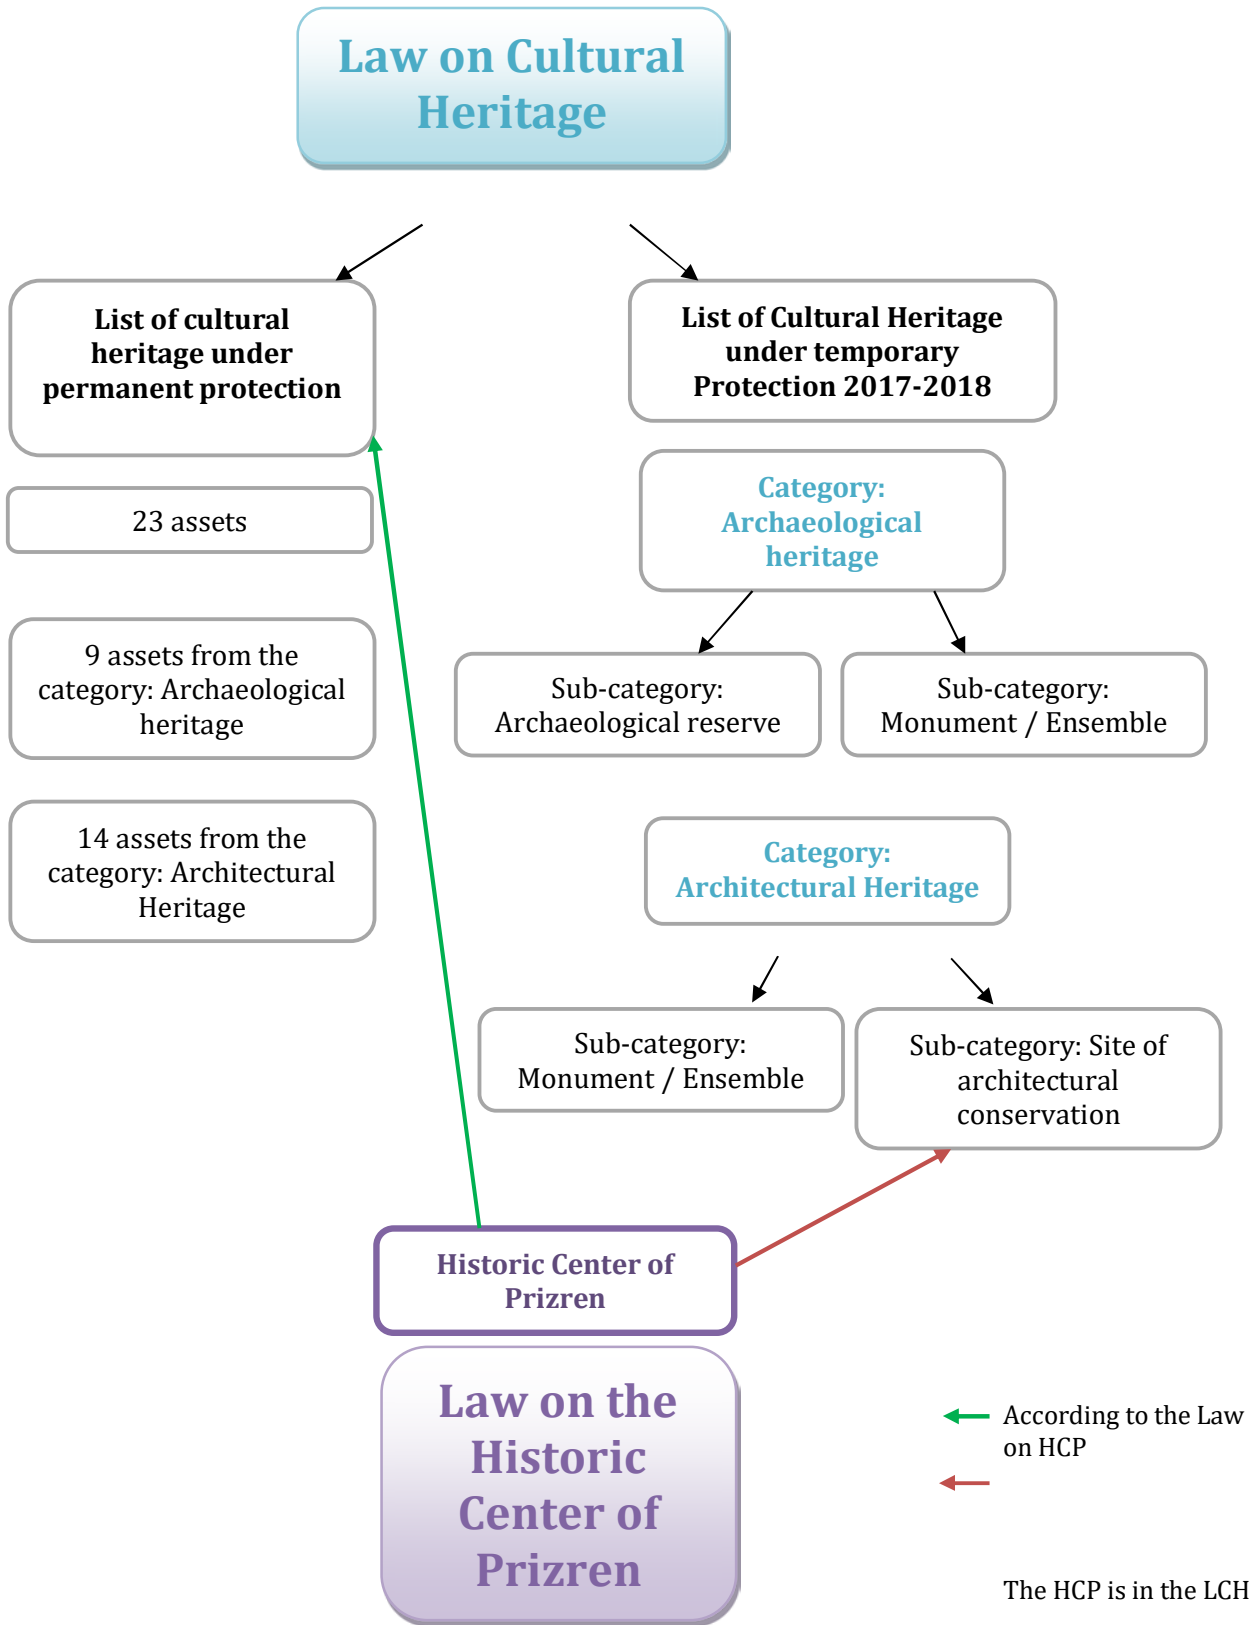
Law on Cultural Heritage

List of cultural heritage under permanent protection

List of Cultural Heritage under temporary Protection 2017-2018

23 assets

Category: Archaeological heritage

9 assets from the category: Archaeological heritage

Sub-category: Archaeological reserve

Sub-category: Monument / Ensemble

14 assets from the category: Architectural Heritage

Category: Architectural Heritage

Sub-category: Monument / Ensemble

Sub-category: Site of architectural conservation

Historic Center of Prizren

Law on the Historic Center of Prizren

According to the Law on HCP

The HCP is in the LCH